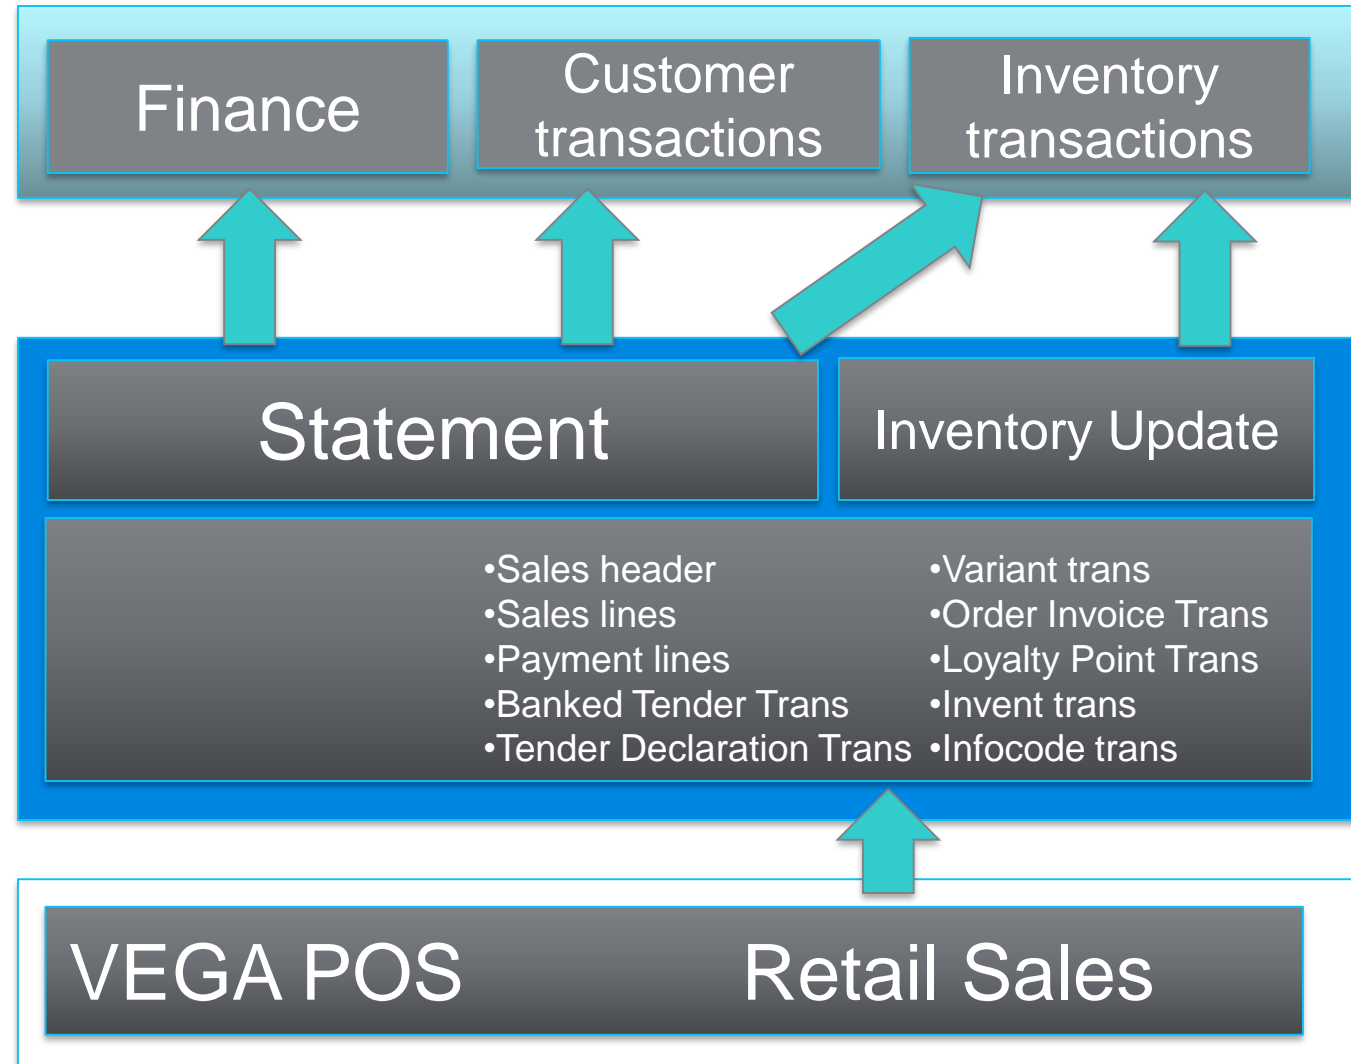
Finance

Customer transactions

Inventory transactions

Statement

Inventory Update

•Sales header
•Sales lines
•Payment lines
•Banked Tender Trans
•Tender Declaration Trans

•Variant trans
•Order Invoice Trans
•Loyalty Point Trans
•Invent trans
•Infocode trans

VEGA POS

Retail Sales